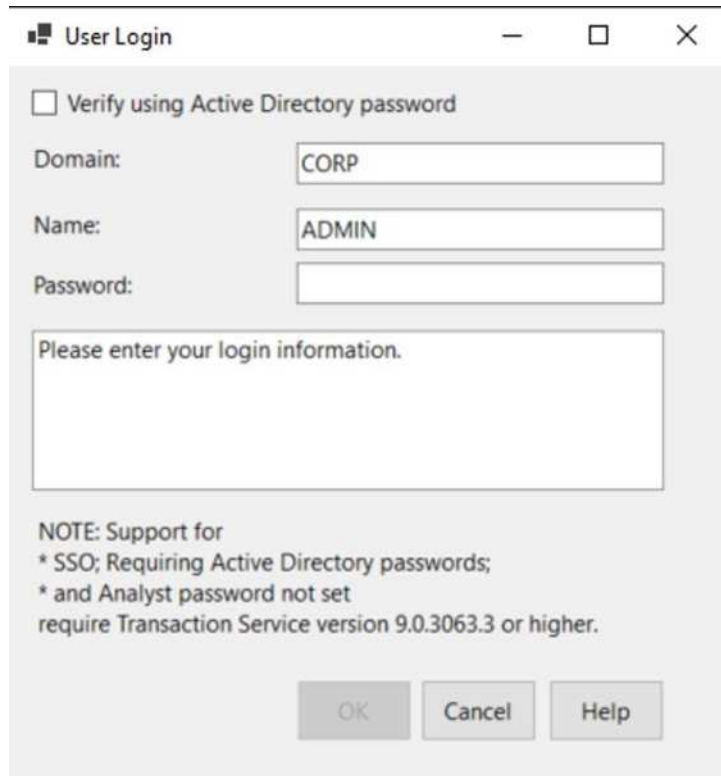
User Login

Verify using Active Directory password

Domain: CORP

Name: ADMIN

Password:

Please enter your login information.

NOTE: Support for
* SSO; Requiring Active Directory passwords;
* and Analyst password not set
require Transaction Service version 9.0.3063.3 or higher.

OK Cancel Help